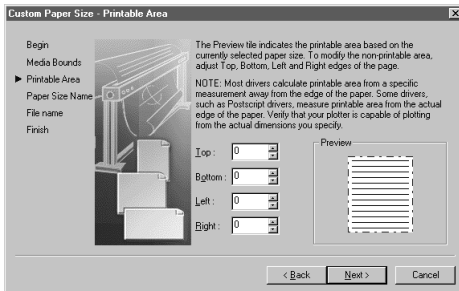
Custom Paper Size - Printable Area

Begin
Media Bounds
Printable Area
Paper Size Name
File name
Finish

The Preview tile indicates the printable area based on the currently selected paper size. To modify the non-printable area, adjust Top, Bottom, Left and Right edges of the page.

NOTE: Most drivers calculate printable area from a specific measurement away from the edge of the paper. Some drivers, such as Postscript drivers, measure printable area from the actual edge of the paper. Verify that your plotter is capable of plotting from the actual dimensions you specify.

Top : 0
Bottom : 0
Left : 0
Right : 0

Preview

< Back
Next >
Cancel